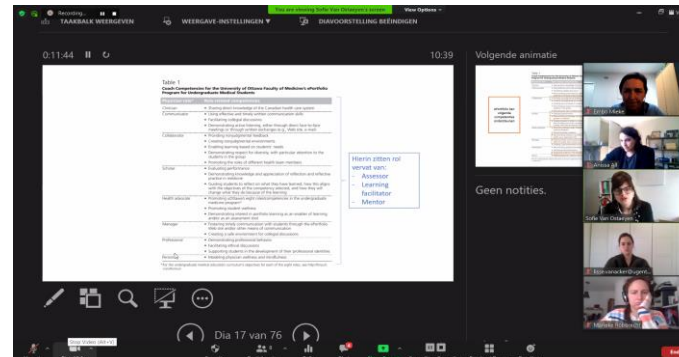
Recording...

You are viewing Sofie Van Ostaeyen's screen

View Options

TAAKBALK WEERGEVEN

WEERGAVE-INSTELLINGEN ▼

DIAVOORSTELLING BEËINDIGEN

0:11:44

10:39

Volgende animatie

Table 1

Coach Competencies for the University of Ottawa Faculty of Medicine's ePortfolio Program for Undergraduate Medical Students

Hierin zitten rol vervat van:
- Assessor
- Learning facilitator
- Mentor

Geen notities.

Dia 17 van 76

Stop Video

Arosa gill

Sofie Van Ostaeyen

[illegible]

Mieke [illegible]